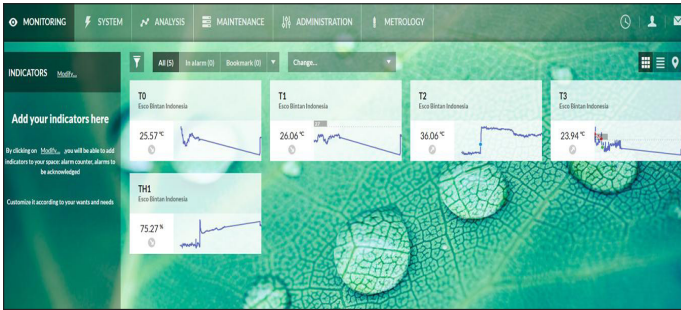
MONITORING SYSTEM ANALYSIS MAINTENANCE ADMINISTRATION METROLOGY

INDICATORS Modify...

All (5) In alarm (0) Bookmark (0) Change...

Add your indicators here

By clicking on Modify... you will be able to add indicators to your space: alarm counter, alarms to be acknowledged

Customize it according to your wants and needs

T0
Esco Bintan Indonesia
25.57 °C

T1
Esco Bintan Indonesia
26.06 °C

T2
Esco Bintan Indonesia
36.06 °C

T3
Esco Bintan Indonesia
23.94 °C

TH1
Esco Bintan Indonesia
75.27 %